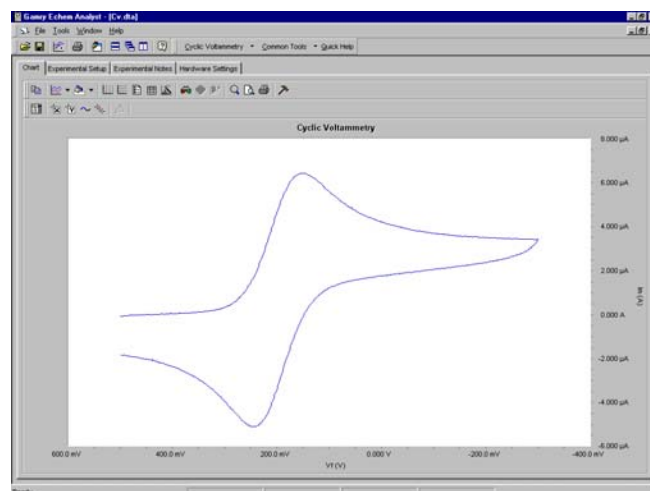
Gamry Echem Analyst - [Cv.dta]

File Tools Window Help

Cyclic Voltammetry ▾ Common Tools ▾ Quick Help

Chart | Experimental Setup | Experimental Notes | Hardware Settings

Cyclic Voltammetry

8.000 µA
6.000 µA
4.000 µA
2.000 µA
0.000 A
-2.000 µA
-4.000 µA
-6.000 µA

Im (A)

600.0 mV
400.0 mV
200.0 mV
0.000 V
-200.0 mV
-400.0 mV

Vf (V)